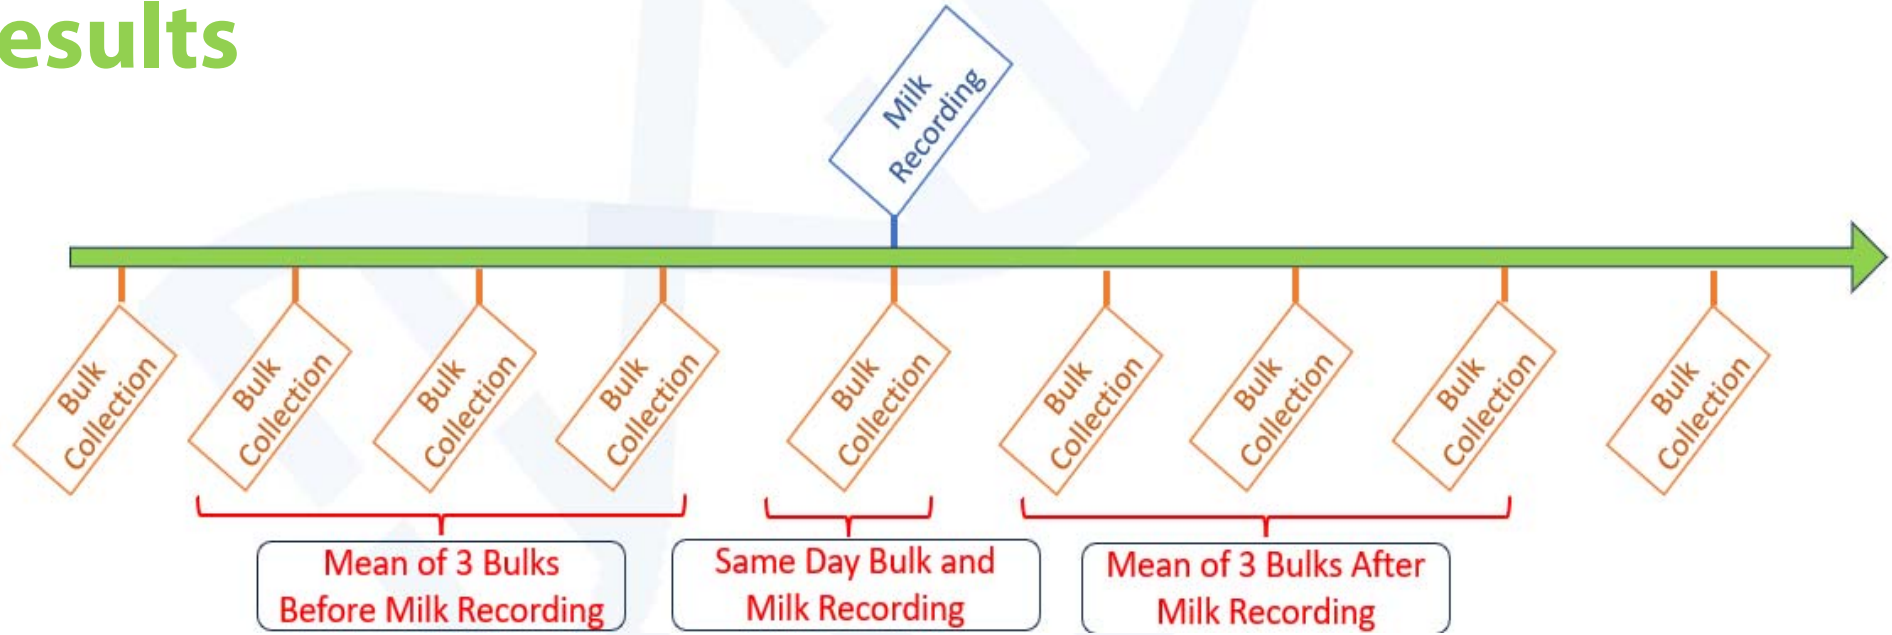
esults

Milk Recording

Bulk Collection

Bulk Collection

Bulk Collection

Bulk Collection

Bulk Collection

Bulk Collection

Bulk Collection

Bulk Collection

Bulk Collection

Mean of 3 Bulks Before Milk Recording

Same Day Bulk and Milk Recording

Mean of 3 Bulks After Milk Recording